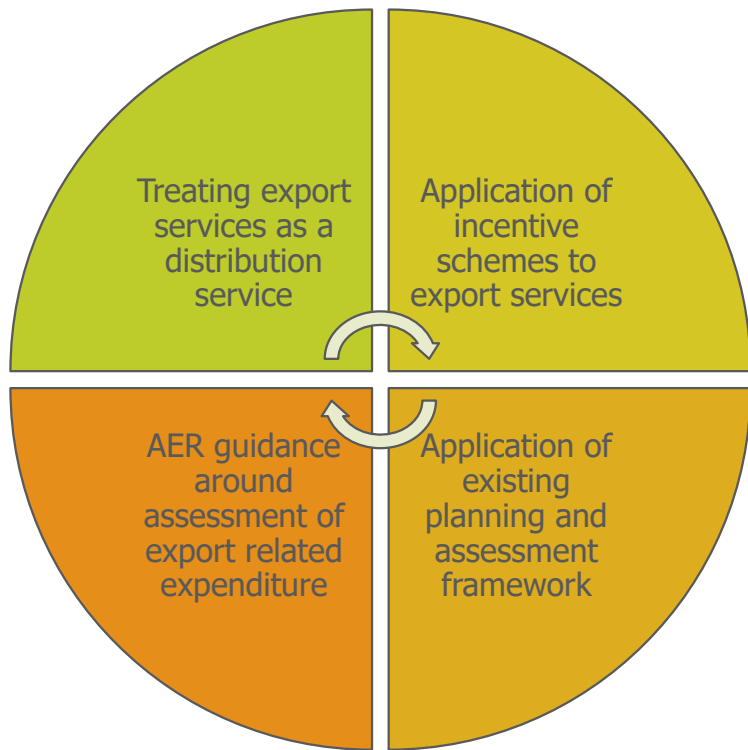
Treating export services as a distribution service

Application of incentive schemes to export services

Application of existing planning and assessment framework

AER guidance around assessment of export related expenditure